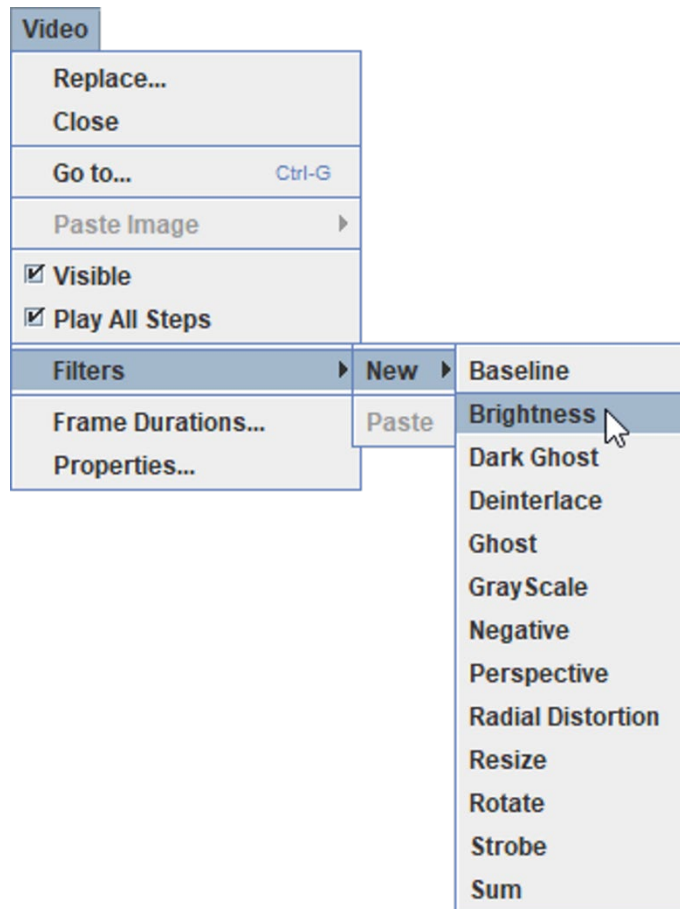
Video

Replace...
Close

Go to... Ctrl-G

Paste Image

☑ Visible
☑ Play All Steps

Filters

Frame Durations...
Properties...

New
Paste

Baseline
Brightness
Dark Ghost
Deinterlace
Ghost
GrayScale
Negative
Perspective
Radial Distortion
Resize
Rotate
Strobe
Sum